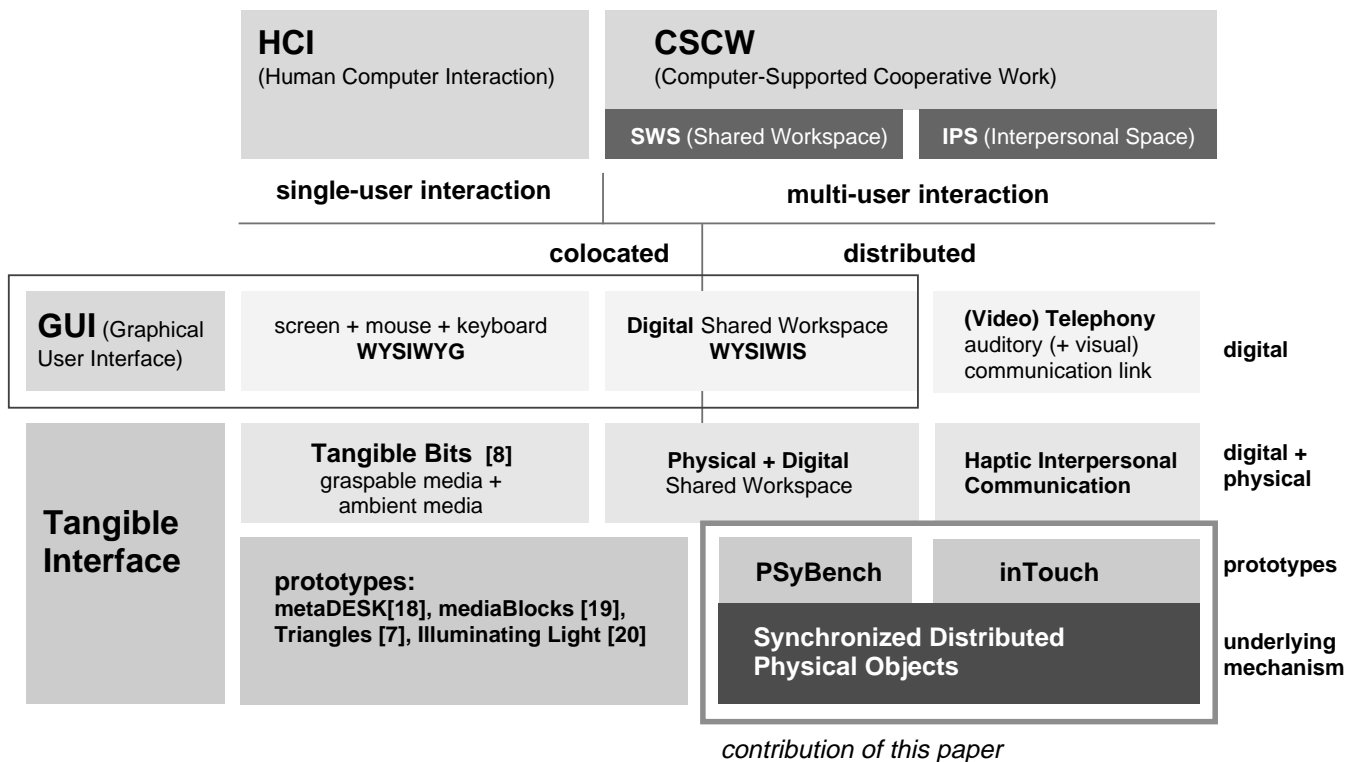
HCI
(Human Computer Interaction)

CSCW
(Computer-Supported Cooperative Work)

SWS (Shared Workspace)

IPS (Interpersonal Space)

single-user interaction

multi-user interaction

colocated

distributed

GUI (Graphical User Interface)

screen + mouse + keyboard
WYSIWYG

Digital Shared Workspace
WYSIWIS

(Video) Telephony
auditory (+ visual) communication link

digital

Tangible Interface

Tangible Bits [8]
graspable media + ambient media

Physical + Digital
Shared Workspace

Haptic Interpersonal Communication

digital + physical

prototypes:
metaDESK[18], mediaBlocks [19], Triangles [7], Illuminating Light [20]

PSyBench

inTouch

prototypes

Synchronized Distributed Physical Objects

underlying mechanism

contribution of this paper